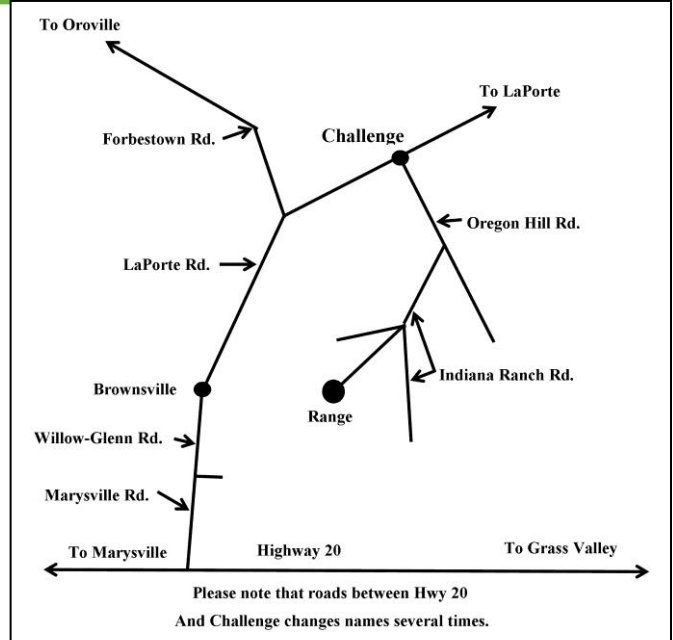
To Oroville

To LaPorte

Challenge

Forbestown Rd.

Oregon Hill Rd.

LaPorte Rd.

Indiana Ranch Rd.

Brownsville

Range

Willow-Glenn Rd.

Marysville Rd.

To Marysville

Highway 20

To Grass Valley

Please note that roads between Hwy 20 And Challenge changes names several times.